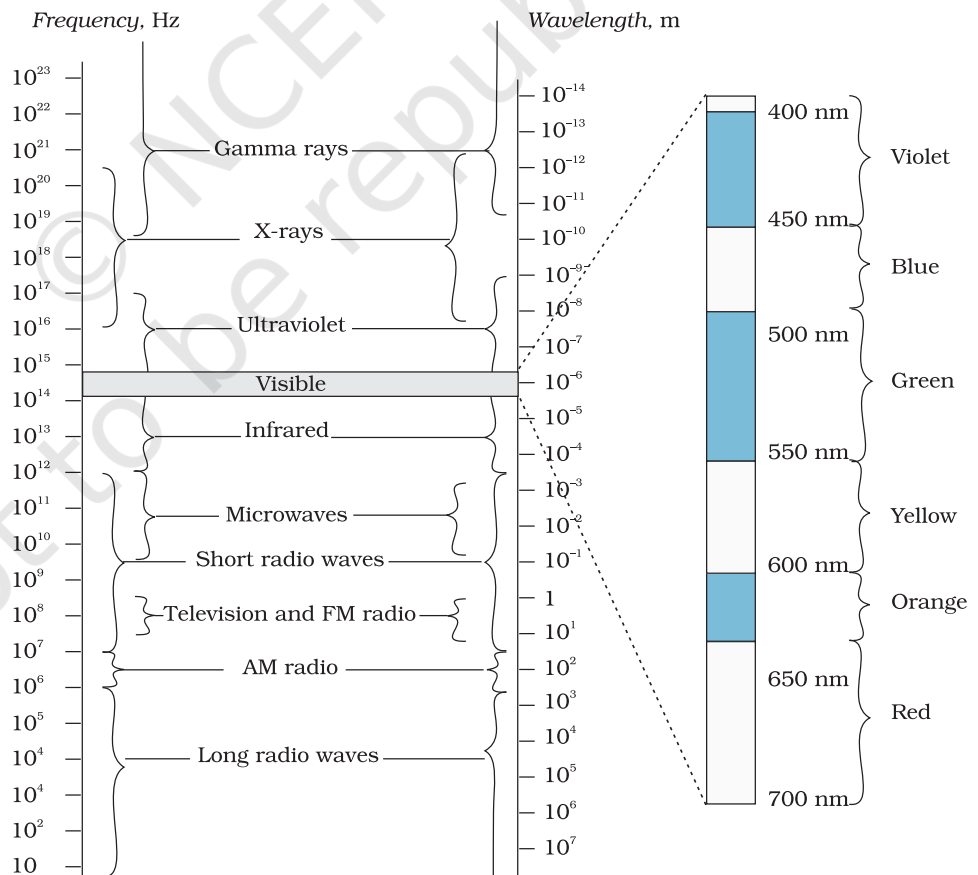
Frequency, Hz

Wavelength, m

$10^{23}$
$10^{22}$
$10^{21}$
$10^{20}$
$10^{19}$
$10^{18}$
$10^{17}$
$10^{16}$
$10^{15}$
$10^{14}$
$10^{13}$
$10^{12}$
$10^{11}$
$10^{10}$
$10^{9}$
$10^{8}$
$10^{7}$
$10^{6}$
$10^{5}$
$10^{4}$
$10^{4}$
$10^{2}$
10

Gamma rays
X-rays
Ultraviolet
Visible
Infrared
Microwaves
Short radio waves
Television and FM radio
AM radio
Long radio waves

$10^{-14}$
$10^{-13}$
$10^{-12}$
$10^{-11}$
$10^{-10}$
$10^{-9}$
$10^{-8}$
$10^{-7}$
$10^{-6}$
$10^{-5}$
$10^{-4}$
$10^{-3}$
$10^{-2}$
$10^{-1}$
1
$10^{1}$
$10^{2}$
$10^{3}$
$10^{4}$
$10^{5}$
$10^{6}$
$10^{7}$

400 nm
450 nm
500 nm
550 nm
600 nm
650 nm
700 nm

Violet
Blue
Green
Yellow
Orange
Red